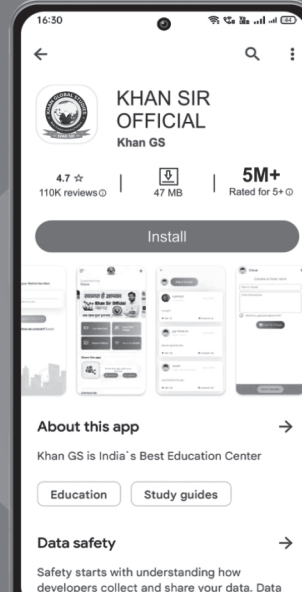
16:30

KHAN SIR OFFICIAL
Khan GS

4.7 ☆
110K reviews

47 MB

5M+
Rated for 5+

Install

About this app

Khan GS is India`s Best Education Center

Education
Study guides

Data safety

Safety starts with understanding how developers collect and share your data. Data